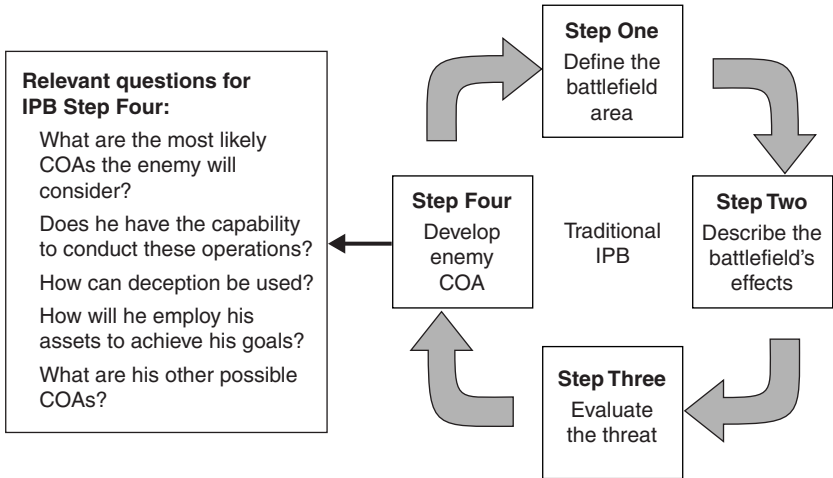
**Relevant questions for IPB Step Four:**

What are the most likely COAs the enemy will consider?

Does he have the capability to conduct these operations?

How can deception be used?

How will he employ his assets to achieve his goals?

What are his other possible COAs?

**Step One**
Define the battlefield area

**Step Two**
Describe the battlefield's effects

**Step Three**
Evaluate the threat

**Step Four**
Develop enemy COA

Traditional IPB